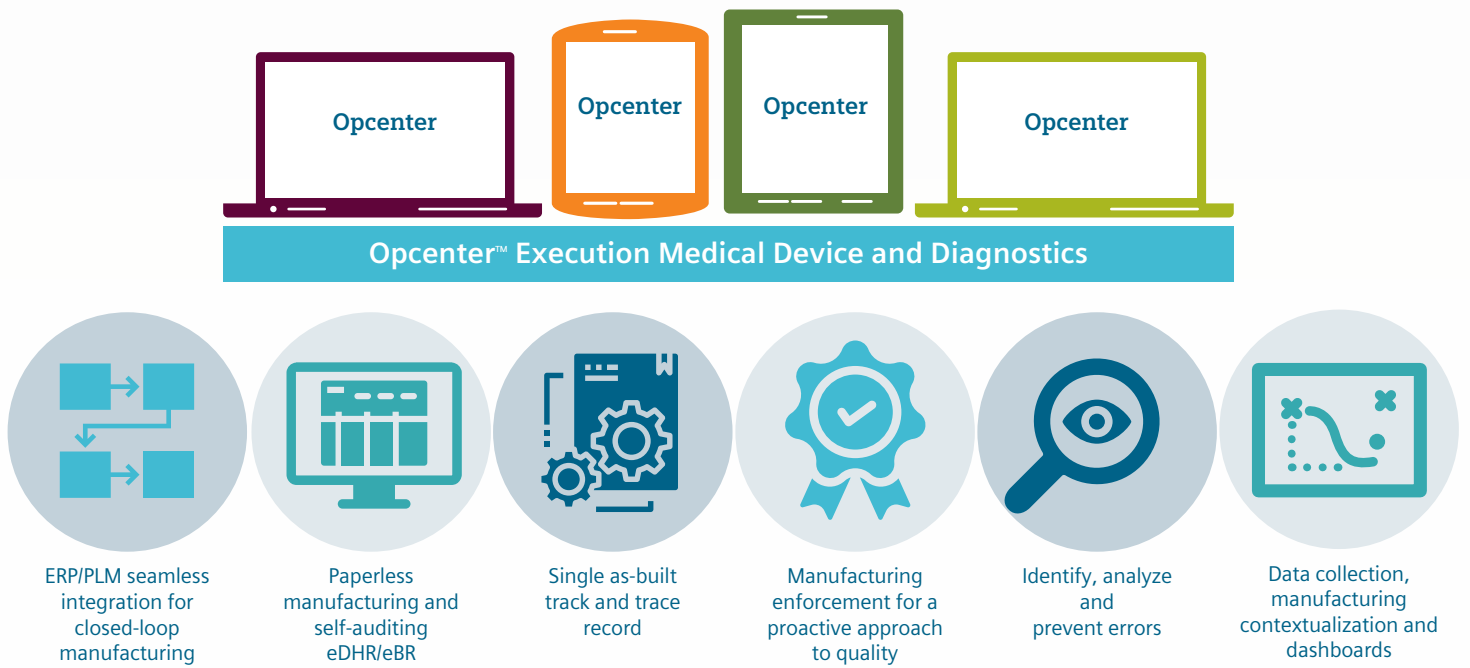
Opcenter

Opcenter

Opcenter

Opcenter

Opcenter™ Execution Medical Device and Diagnostics

ERP/PLM seamless integration for closed-loop manufacturing

Paperless manufacturing and self-auditing eDHR/eBR

Single as-built track and trace record

Manufacturing enforcement for a proactive approach to quality

Identify, analyze and prevent errors

Data collection, manufacturing contextualization and dashboards